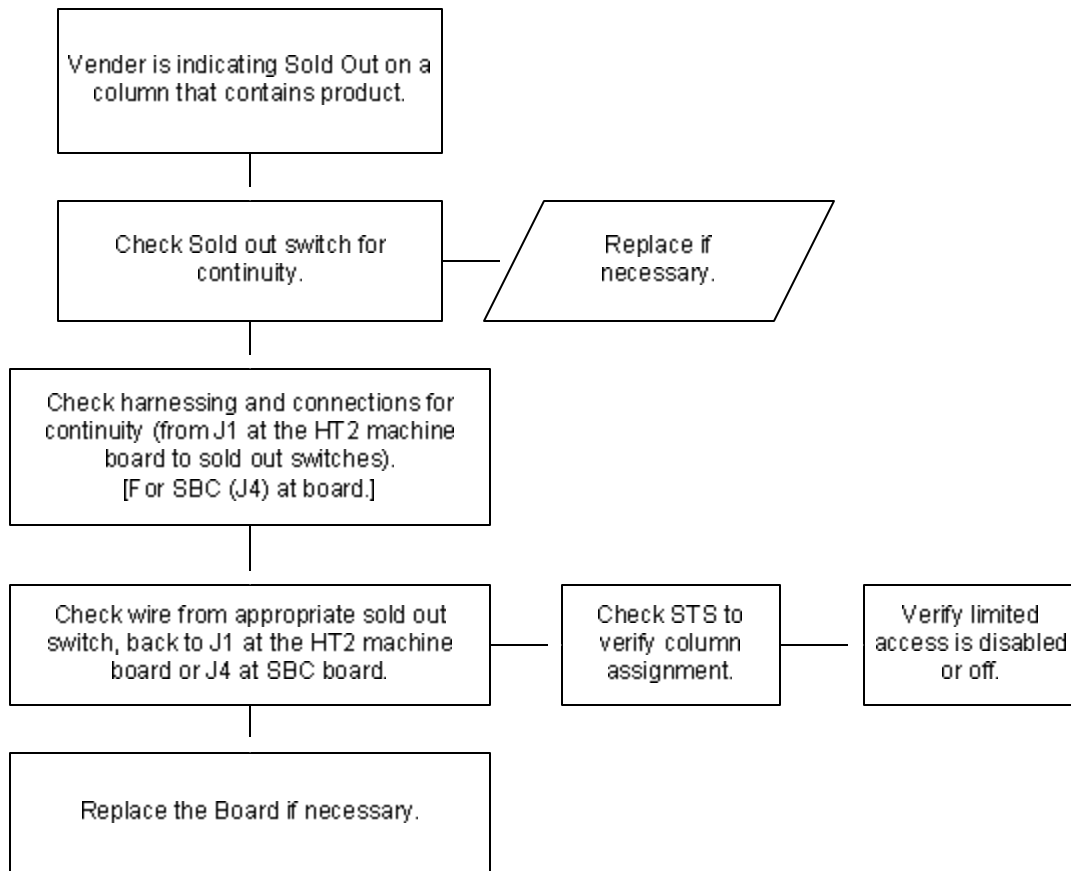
Vender is indicating Sold Out on a column that contains product.

Check Sold out switch for continuity.

Replace if necessary.

Check harnessing and connections for continuity (from J1 at the HT2 machine board to sold out switches). [For SBC (J4) at board.]

Check wire from appropriate sold out switch, back to J1 at the HT2 machine board or J4 at SBC board.

Check STS to verify column assignment.

Verify limited access is disabled or off.

Replace the Board if necessary.